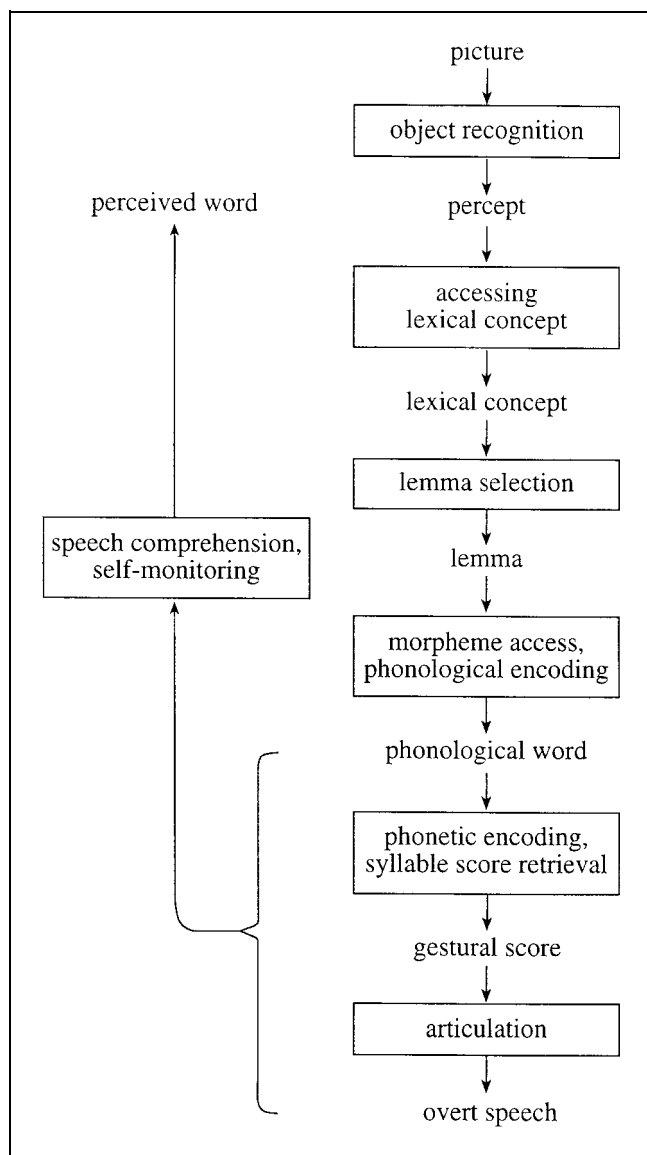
picture

object recognition

percept

accessing lexical concept

lexical concept

lemma selection

lemma

morpheme access, phonological encoding

phonological word

phonetic encoding, syllable score retrieval

gestural score

articulation

overt speech

perceived word

speech comprehension, self-monitoring